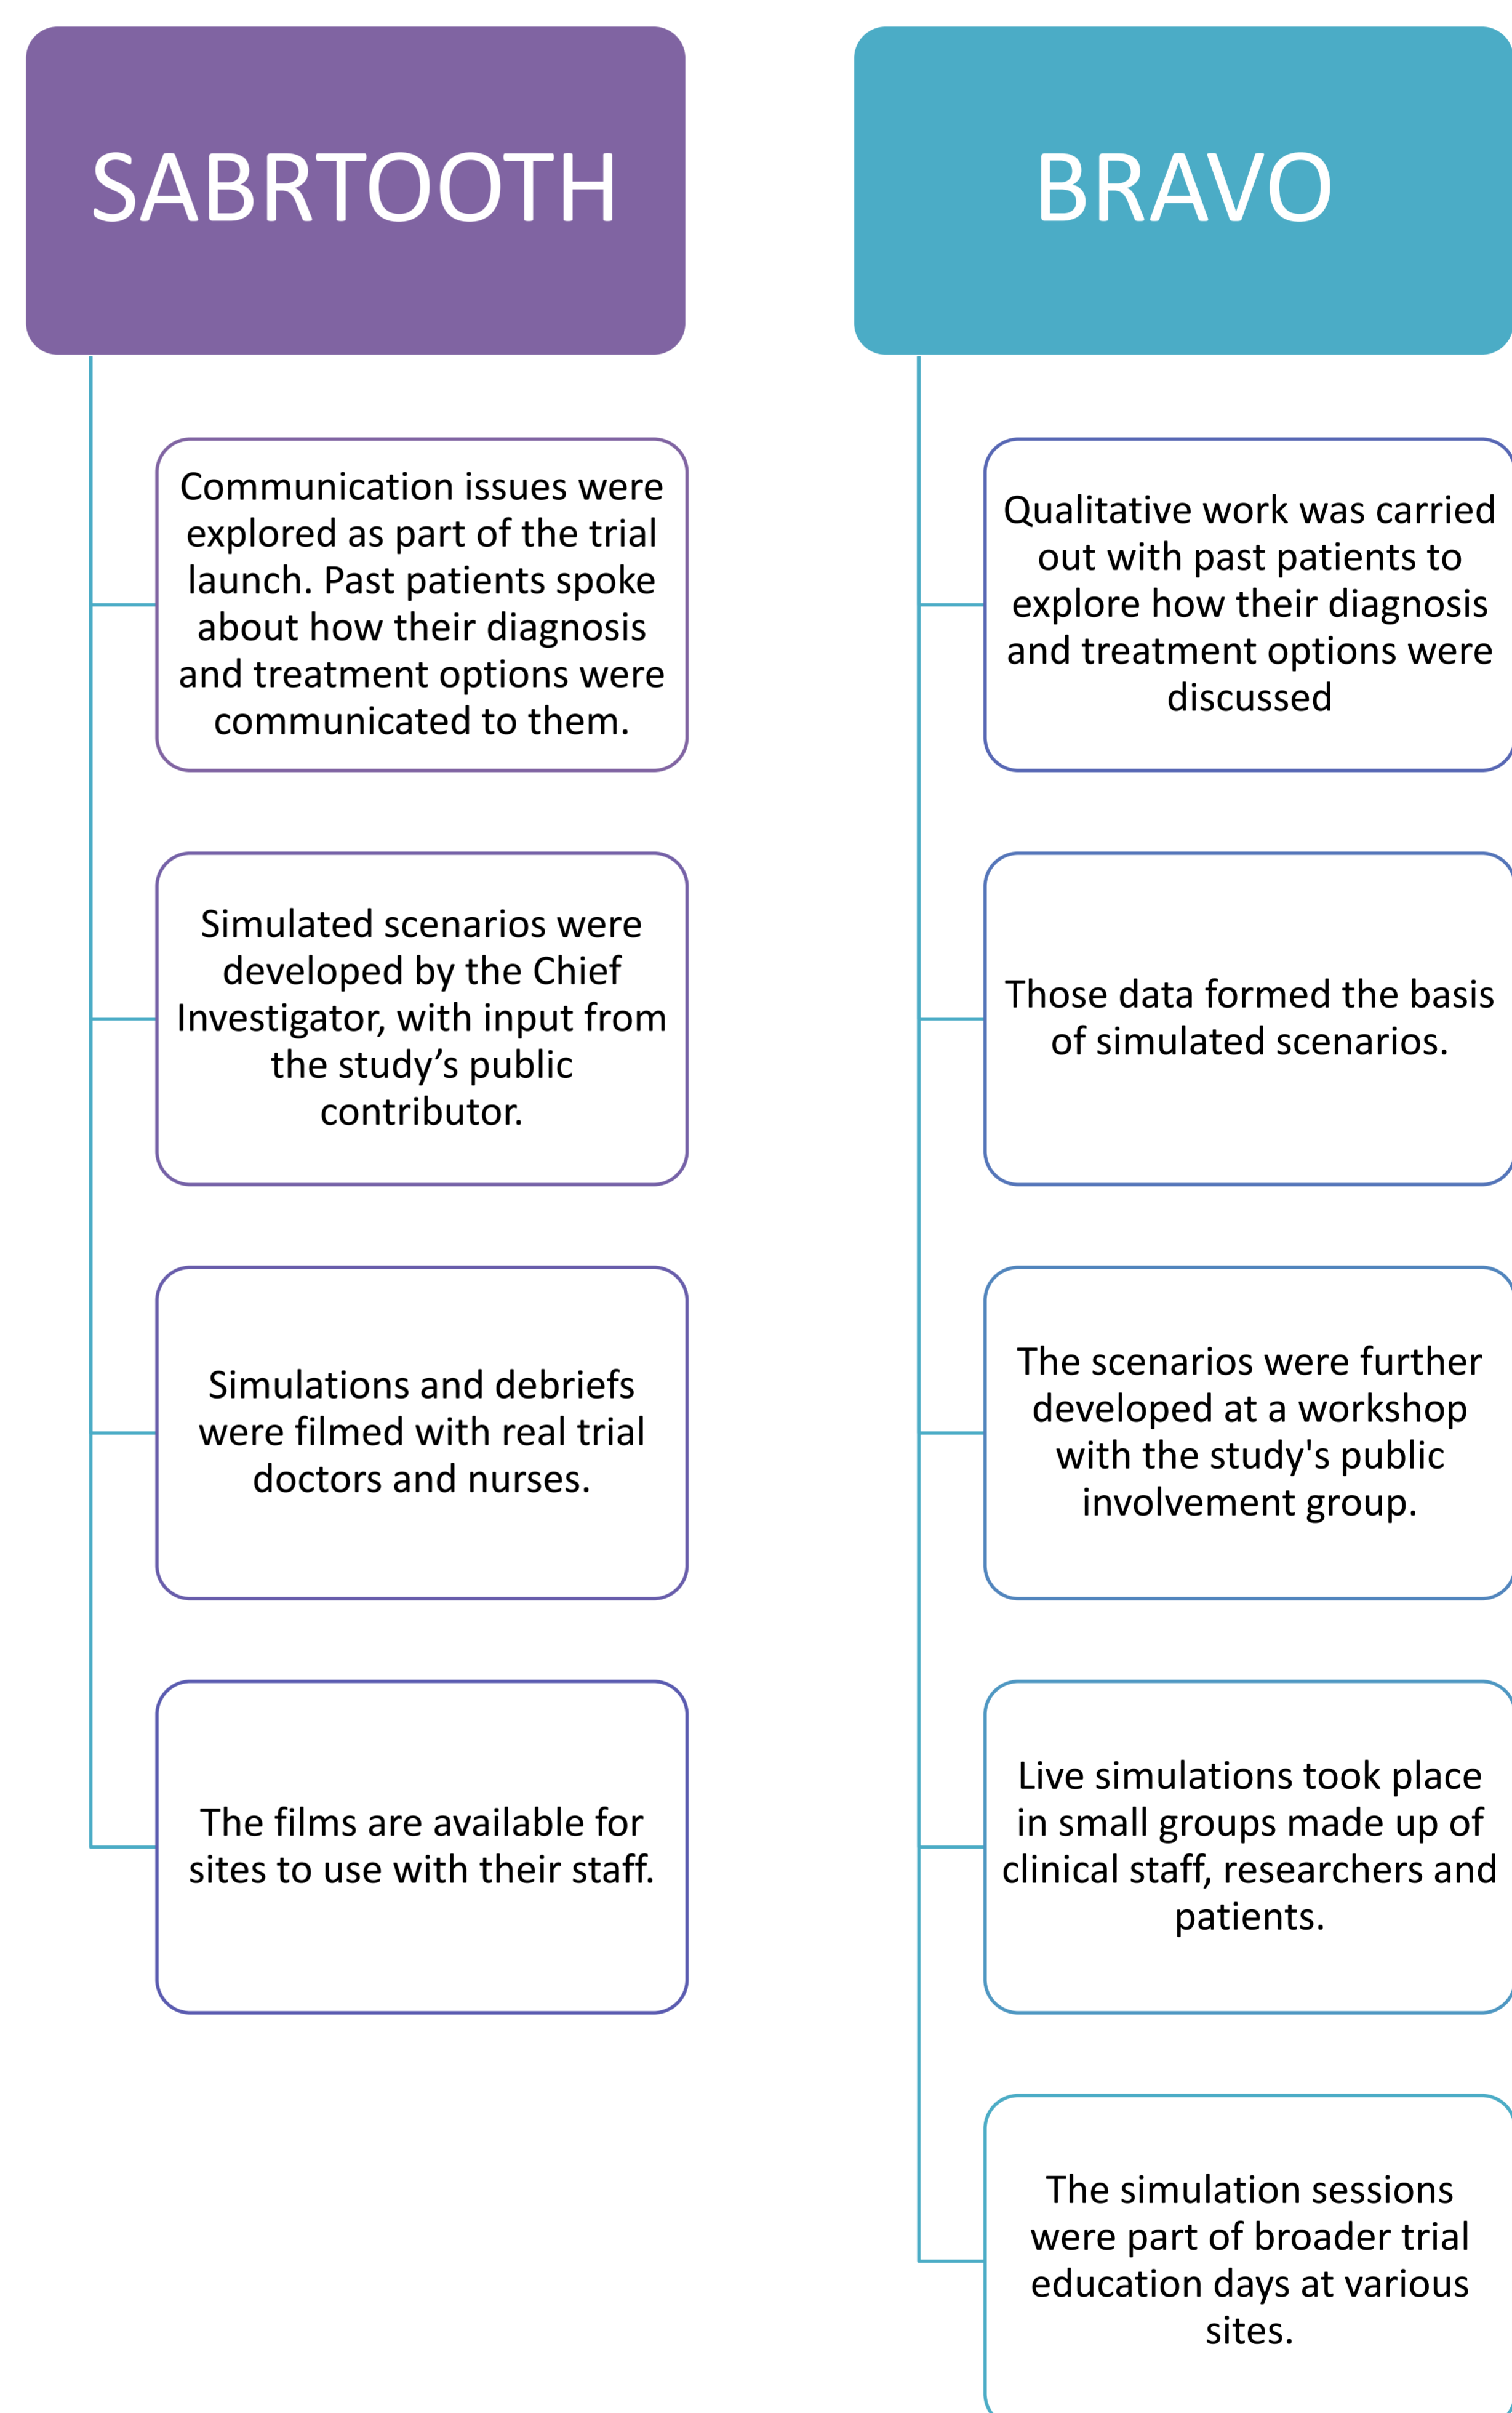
SABRTOOTH

Communication issues were explored as part of the trial launch. Past patients spoke about how their diagnosis and treatment options were communicated to them.

Simulated scenarios were developed by the Chief Investigator, with input from the study's public contributor.

Simulations and debriefs were filmed with real trial doctors and nurses.

The films are available for sites to use with their staff.

BRAVO

Qualitative work was carried out with past patients to explore how their diagnosis and treatment options were discussed

Those data formed the basis of simulated scenarios.

The scenarios were further developed at a workshop with the study's public involvement group.

Live simulations took place in small groups made up of clinical staff, researchers and patients.

The simulation sessions were part of broader trial education days at various sites.